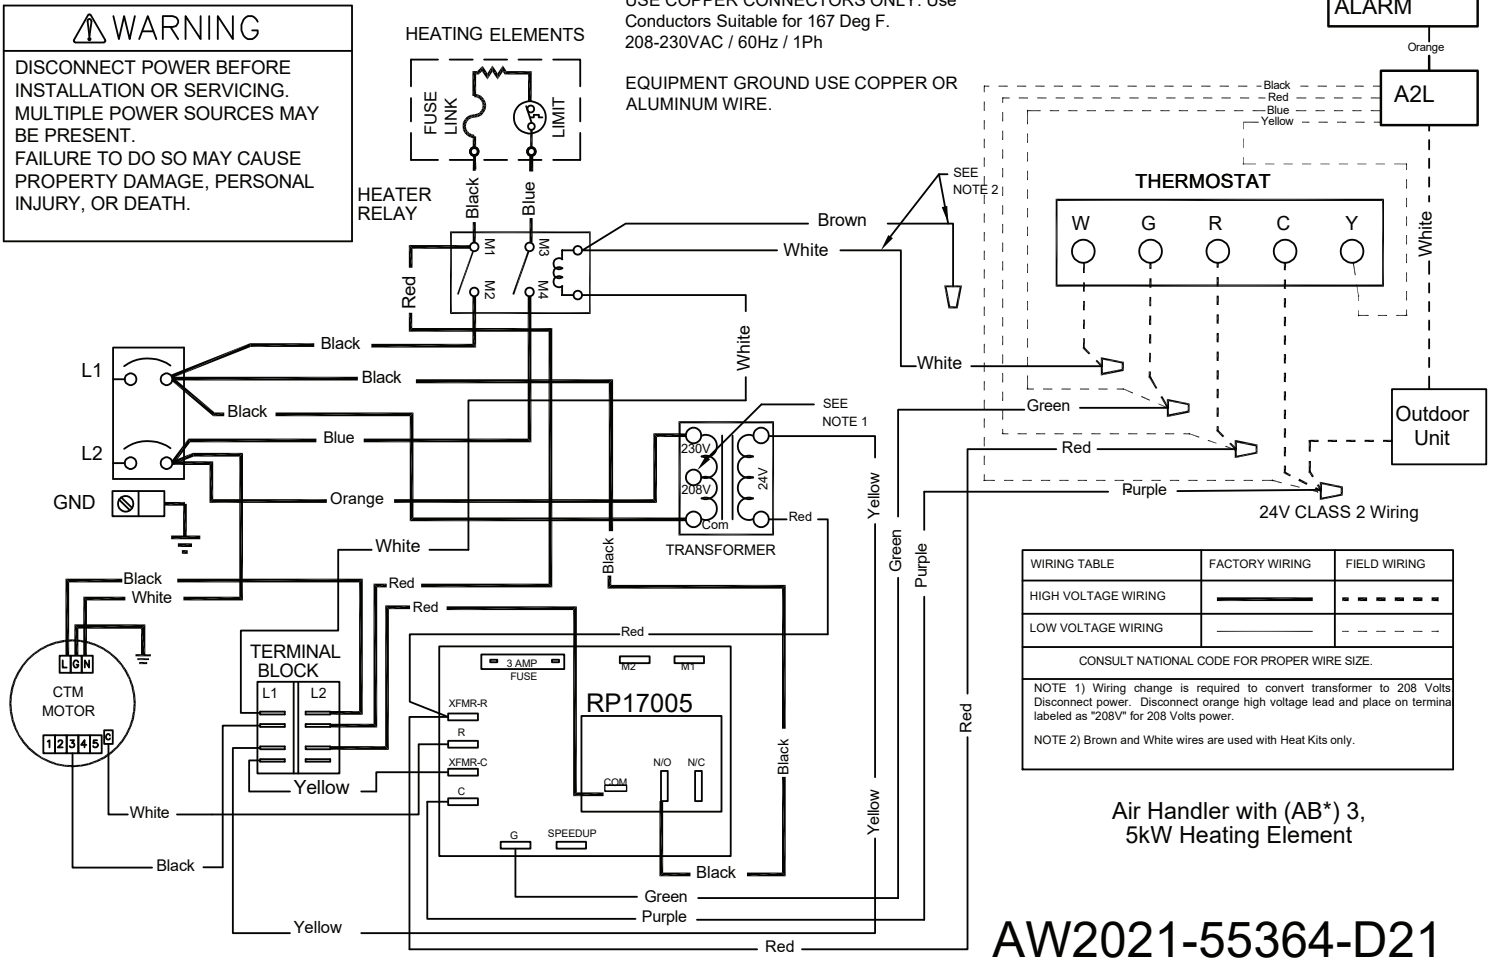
⚠WARNING
DISCONNECT POWER BEFORE INSTALLATION OR SERVICING. MULTIPLE POWER SOURCES MAY BE PRESENT.
FAILURE TO DO SO MAY CAUSE PROPERTY DAMAGE, PERSONAL INJURY, OR DEATH.

HEATING ELEMENTS

USE COPPER CONNECTORS ONLY. Use Conductors Suitable for 167 Deg F.
208-230VAC / 60Hz / 1Ph

EQUIPMENT GROUND USE COPPER OR ALUMINUM WIRE.

ALARM
Orange
A2L
Black
Red
Blue
Yellow

FUSE LINK
LIMIT
HEATER RELAY
Black
Blue
M1
M3
M2
M4
Red
Brown
White
SEE NOTE 2
THERMOSTAT
W G R C Y
White
White
White
L1
L2
GND
Black
Black
Black
Blue
Orange
SEE NOTE 1
230V
208V
Com
24V
Red
TRANSFORMER
Green
Red
Purple
Outdoor Unit
24V CLASS 2 Wiring
Yellow
Green
Purple
Black
White
Black
White
Red
Red
L G N
CTM MOTOR
1 2 3 4 5 C
TERMINAL BLOCK
L1 L2
Red
3 AMP FUSE
M2 M1
XFMR-R
R
XFMR-C
C
RP17005
N/O N/C
COM
G
SPEEDUP
Yellow
White
Black
Black
Black
Green
Purple
Yellow
Red
Yellow
Red

| WIRING TABLE | FACTORY WIRING | FIELD WIRING |
|---|---|---|
| HIGH VOLTAGE WIRING | | |
| LOW VOLTAGE WIRING | | |

CONSULT NATIONAL CODE FOR PROPER WIRE SIZE.

NOTE 1) Wiring change is required to convert transformer to 208 Volts Disconnect power. Disconnect orange high voltage lead and place on termina labeled as "208V" for 208 Volts power.

NOTE 2) Brown and White wires are used with Heat Kits only.

Air Handler with (AB*) 3, 5kW Heating Element

AW2021-55364-D21